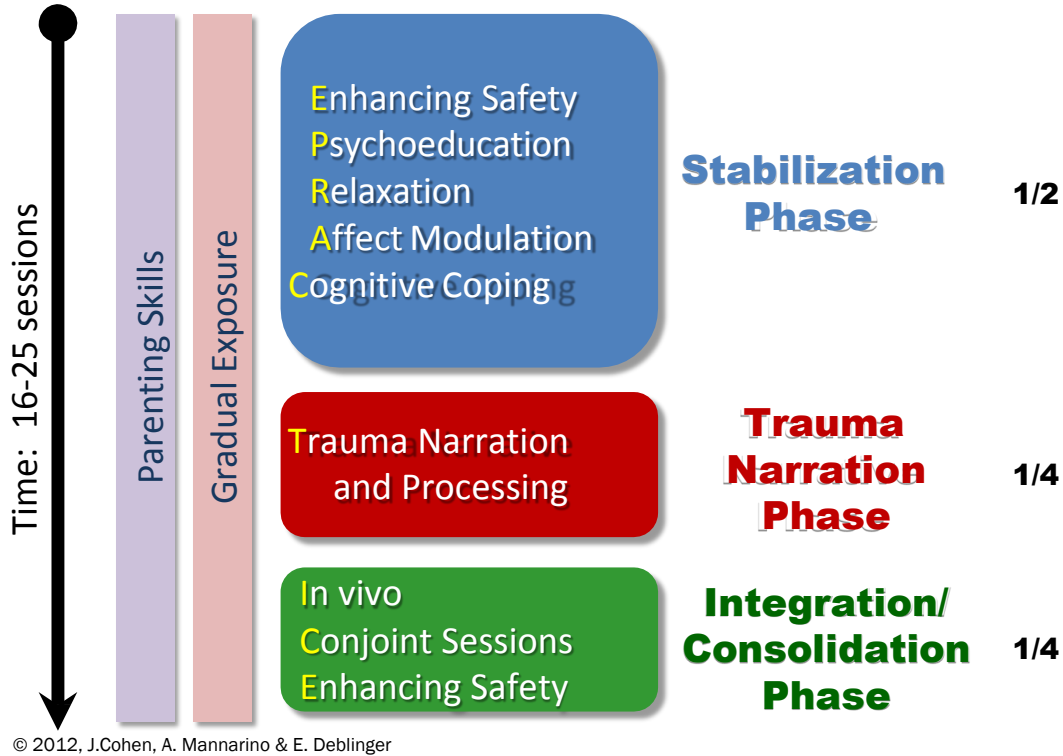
Time: 16-25 sessions

Parenting Skills

Gradual Exposure

Enhancing Safety
Psychoeducation
Relaxation
Affect Modulation
Cognitive Coping

Stabilization Phase

1/2

Trauma Narration and Processing

Trauma Narration Phase

1/4

In vivo
Conjoint Sessions
Enhancing Safety

Integration/ Consolidation Phase

1/4

© 2012, J.Cohen, A. Mannarino & E. Deblinger